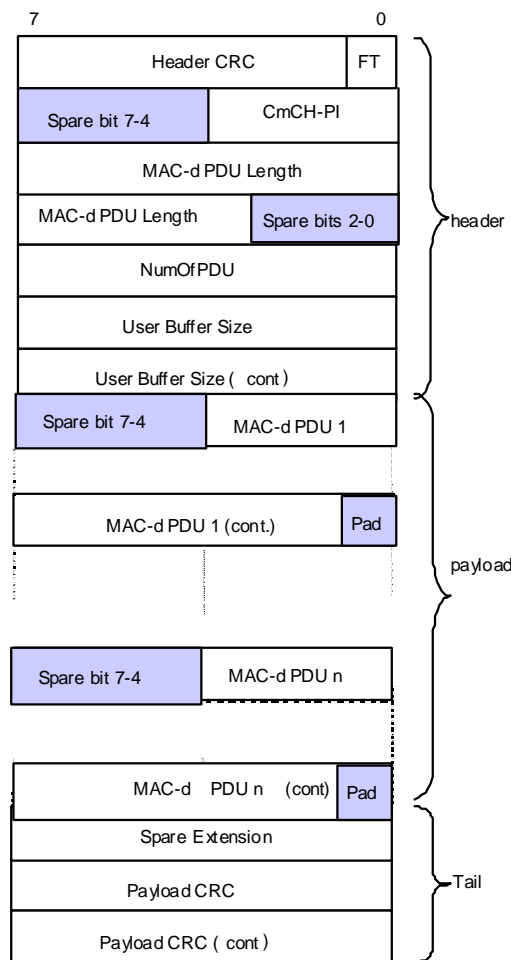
7

0

Header CRC

FT

Spare bit 7-4

CmCH-PI

MAC-d PDU Length

MAC-d PDU Length

Spare bits 2-0

header

NumOfPDU

User Buffer Size

User Buffer Size ( cont )

Spare bit 7-4

MAC-d PDU 1

MAC-d PDU 1 (cont.)

Pad

payload

Spare bit 7-4

MAC-d PDU n

MAC-d PDU n (cont)

Pad

Spare Extension

Payload CRC

Tail

Payload CRC ( cont )